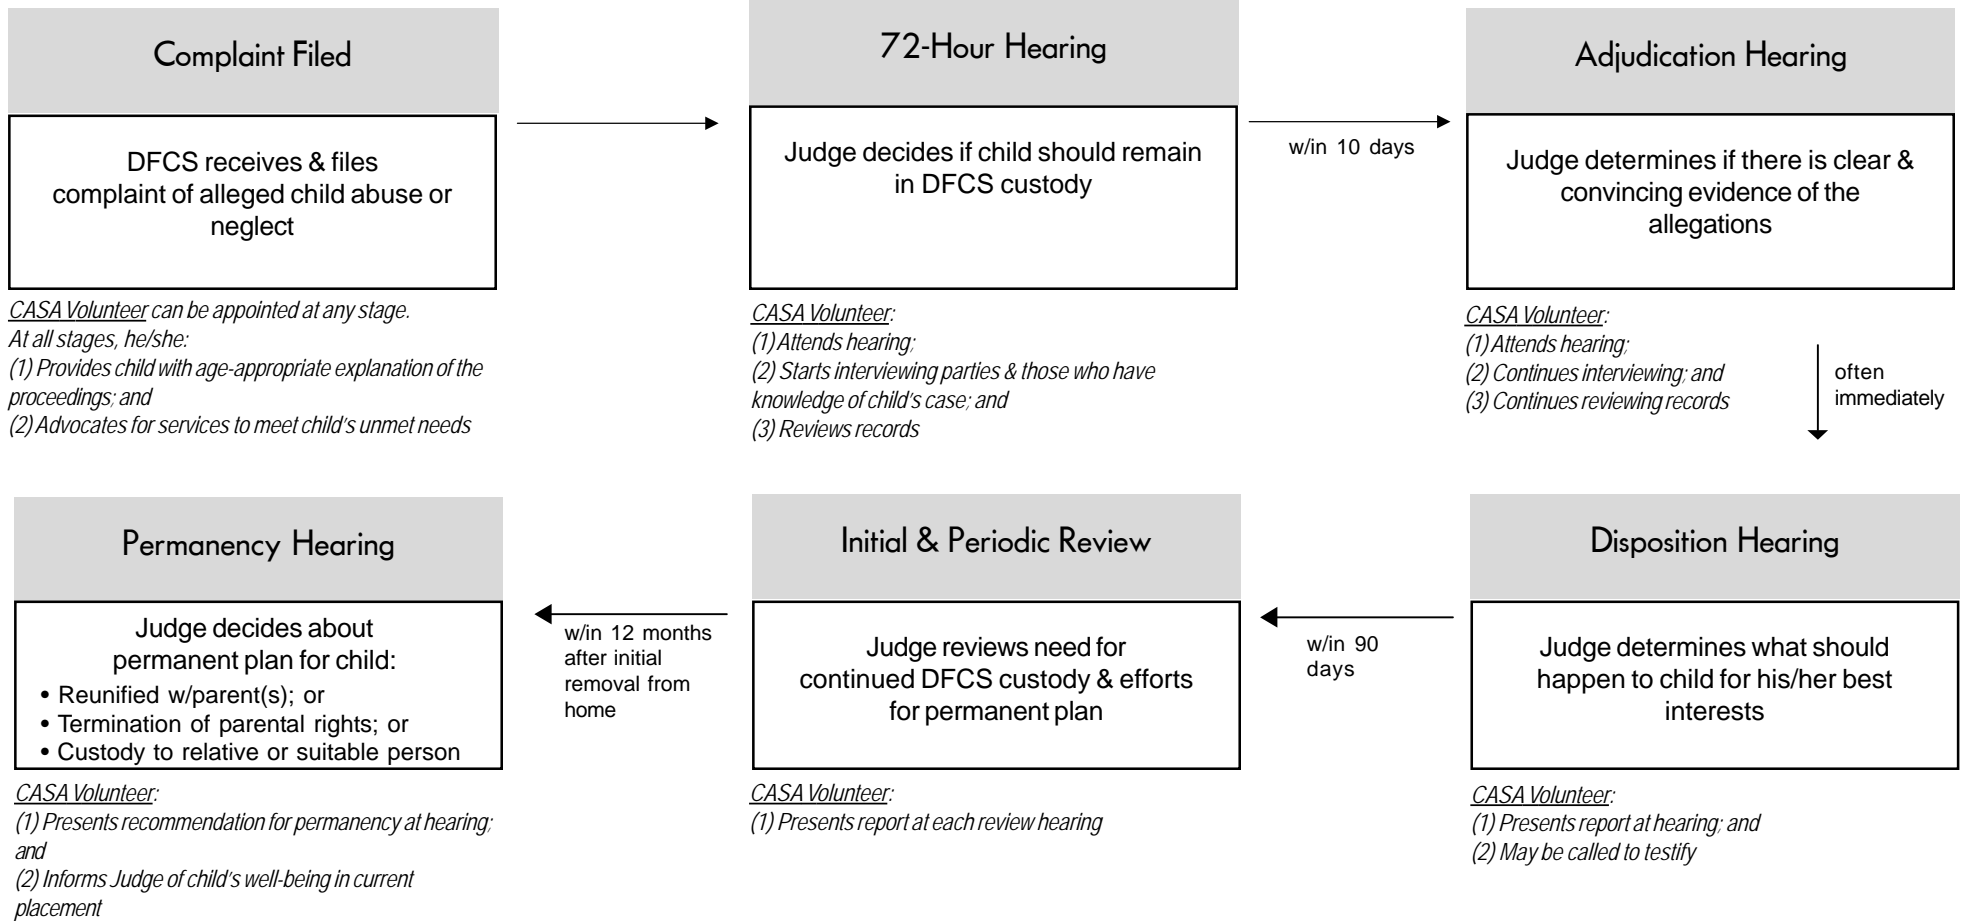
Complaint Filed

DFCS receives & files complaint of alleged child abuse or neglect

CASA Volunteer can be appointed at any stage.
At all stages, he/she:
(1) Provides child with age-appropriate explanation of the proceedings; and
(2) Advocates for services to meet child's unmet needs

72-Hour Hearing

Judge decides if child should remain in DFCS custody

CASA Volunteer:
(1) Attends hearing;
(2) Starts interviewing parties & those who have knowledge of child's case; and
(3) Reviews records

w/in 10 days

Adjudication Hearing

Judge determines if there is clear & convincing evidence of the allegations

CASA Volunteer:
(1) Attends hearing;
(2) Continues interviewing; and
(3) Continues reviewing records

often immediately

Permanency Hearing

Judge decides about permanent plan for child:
• Reunified w/parent(s); or
• Termination of parental rights; or
• Custody to relative or suitable person

CASA Volunteer:
(1) Presents recommendation for permanency at hearing; and
(2) Informs Judge of child's well-being in current placement

w/in 12 months after initial removal from home

Initial & Periodic Review

Judge reviews need for continued DFCS custody & efforts for permanent plan

CASA Volunteer:
(1) Presents report at each review hearing

w/in 90 days

Disposition Hearing

Judge determines what should happen to child for his/her best interests

CASA Volunteer:
(1) Presents report at hearing; and
(2) May be called to testify